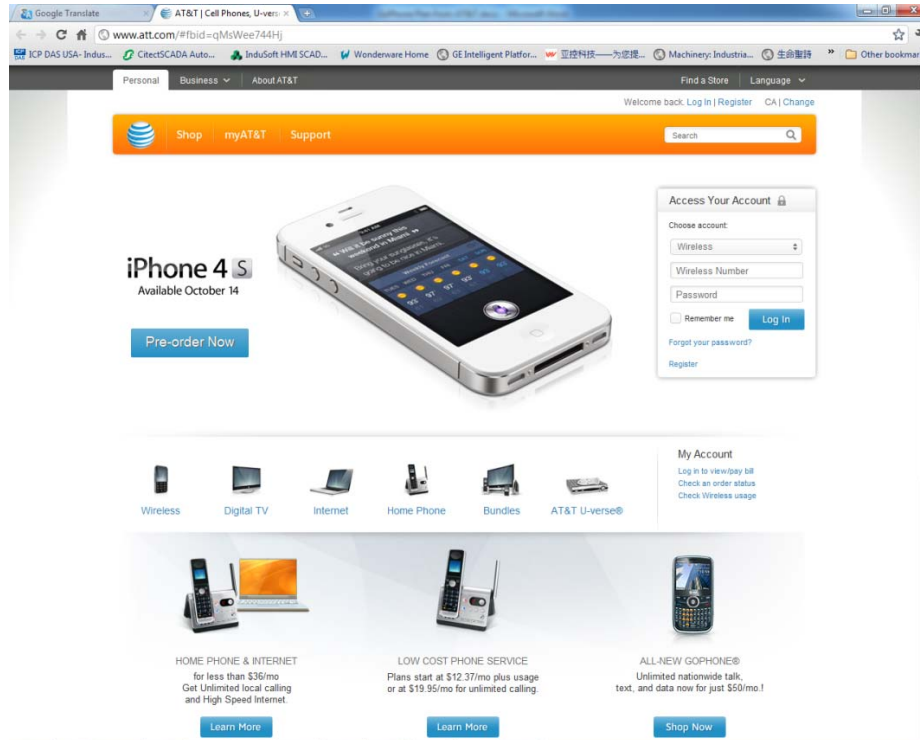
Google Translate
AT&T | Cell Phones, U-vers
www.att.com/#fbid=qMsWee744Hj
ICP DAS USA- Indus... CitectSCADA Auto... InduSoft HMI SCAD... Wonderware Home GE Intelligent Platfor... 亚控科技——为您提... Machinery: Industria... 生命聖詩 » Other bookmar

Personal Business About AT&T Find a Store Language

Welcome back. Log In | Register CA | Change

Shop myAT&T Support Search

iPhone 4S
Available October 14

Pre-order Now

Access Your Account
Choose account:
Wireless
Wireless Number
Password
Remember me
Log In
Forgot your password?
Register

Wireless Digital TV Internet Home Phone Bundles AT&T U-verse®

My Account
Log in to view/pay bill
Check an order status
Check Wireless usage

HOME PHONE & INTERNET
for less than $36/mo
Get Unlimited local calling and High Speed Internet.
Learn More

LOW COST PHONE SERVICE
Plans start at $12.37/mo plus usage or at $19.95/mo for unlimited calling.
Learn More

ALL-NEW GOPHONE®
Unlimited nationwide talk, text, and data now for just $50/mo.!
Shop Now